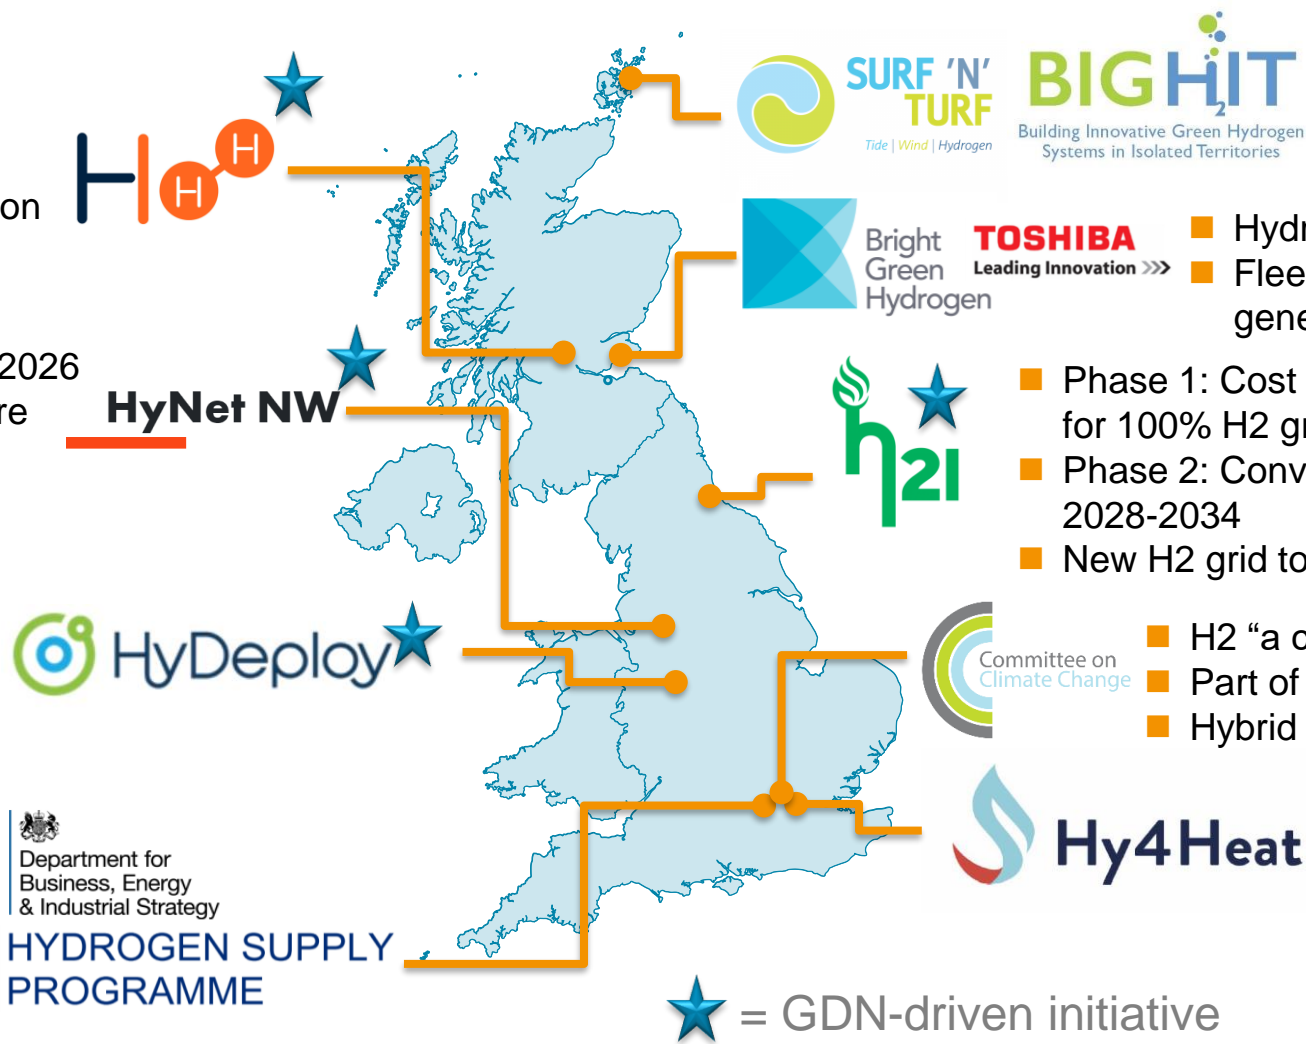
on

2026
re

HyNet NW

HyDeploy

Department for Business, Energy & Industrial Strategy
HYDROGEN SUPPLY PROGRAMME

SURF 'N' TURF
Tide | Wind | Hydrogen

BIG HIT
Building Innovative Green Hydrogen Systems in Isolated Territories

Bright Green Hydrogen

TOSHIBA
Leading Innovation >>>

Hydr
Flee
gene

h21

Phase 1: Cost
for 100% H2 gr
Phase 2: Conv
2028-2034
New H2 grid to

Committee on Climate Change

H2 "a c
Part of
Hybrid

Hy4Heat

= GDN-driven initiative